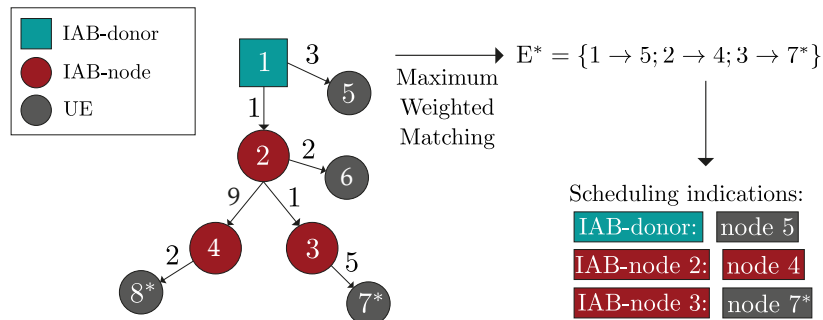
IAB-donor
IAB-node
UE

1
3
5
1
2
2
6
9
1
4
3
2
5
8*
7*

Maximum Weighted Matching

$E^* = \{1 \rightarrow 5; 2 \rightarrow 4; 3 \rightarrow 7^*\}$

Scheduling indications:
IAB-donor: node 5
IAB-node 2: node 4
IAB-node 3: node 7*